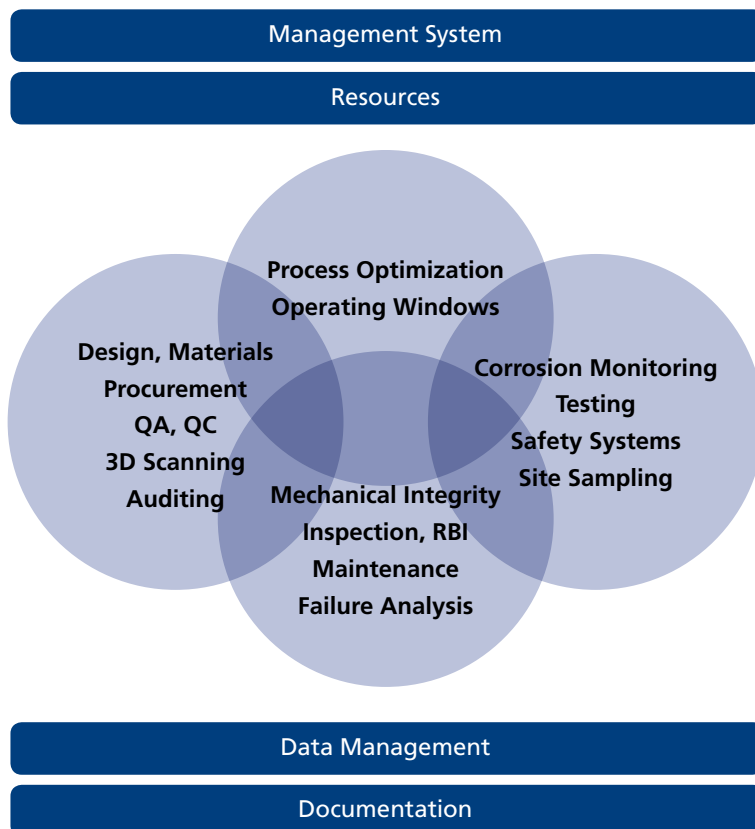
Management System

Resources

Process Optimization
Operating Windows

Design, Materials
Procurement
QA, QC
3D Scanning
Auditing

Corrosion Monitoring
Testing
Safety Systems
Site Sampling

Mechanical Integrity
Inspection, RBI
Maintenance
Failure Analysis

Data Management

Documentation